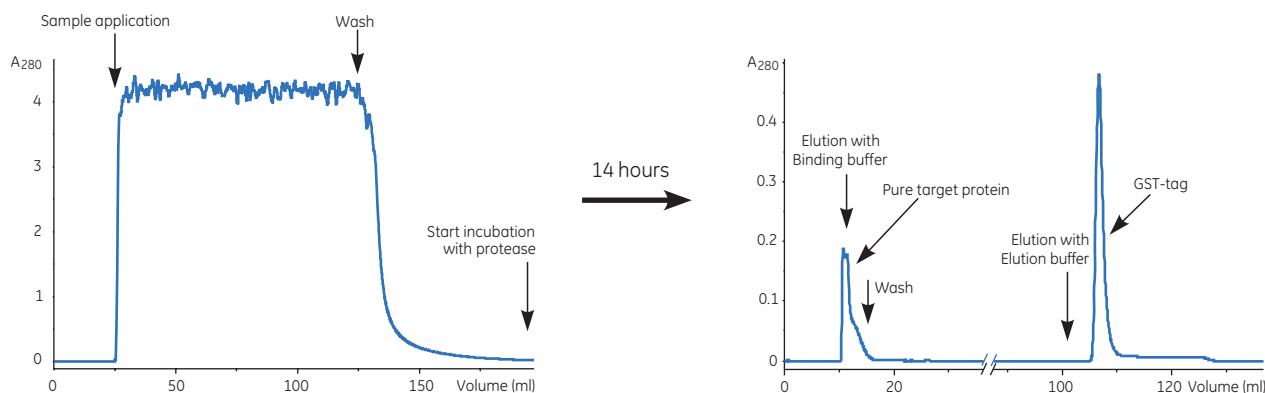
Sample application

Wash

$A_{280}$

4

3

2

1

0

Start incubation with protease

0

50

100

150

Volume (ml)

14 hours

$A_{280}$

0.4

0.3

0.2

0.1

0

Elution with Binding buffer

Pure target protein

Wash

Elution with Elution buffer

GST-tag

0

20

100

120

Volume (ml)